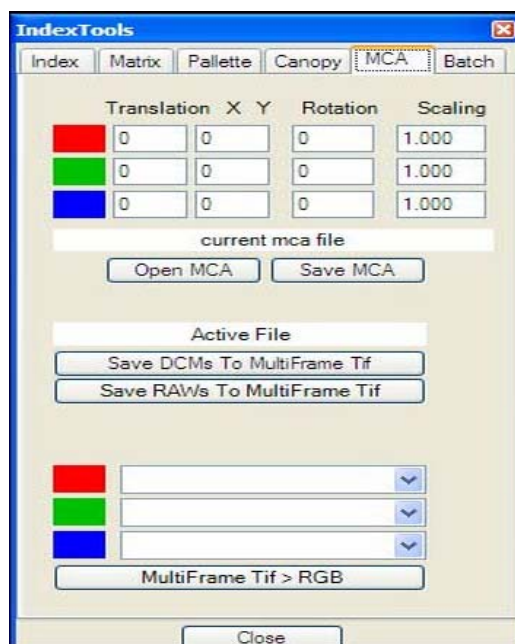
IndexTools

Index | Matrix | Pallette | Canopy | MCA | Batch

| Translation X | Y | Rotation | Scaling |
|---|---|---|---|
| 0 | 0 | 0 | 1.000 |
| 0 | 0 | 0 | 1.000 |
| 0 | 0 | 0 | 1.000 |

current mca file

Open MCA
Save MCA

Active File

Save DCMs To MultiFrame Tif
Save RAWs To MultiFrame Tif

MultiFrame Tif > RGB

Close